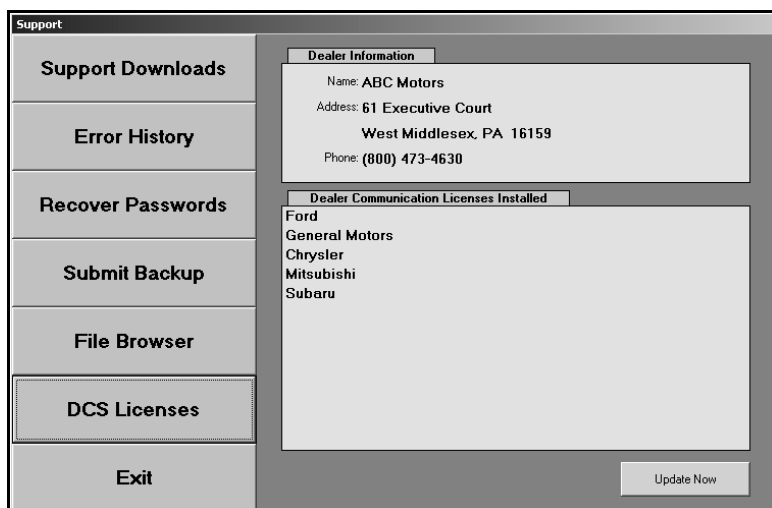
Support

Support Downloads

Error History

Recover Passwords

Submit Backup

File Browser

DCS Licenses

Exit

Dealer Information

Name: ABC Motors

Address: 61 Executive Court

West Middlesex, PA 16159

Phone: (800) 473-4630

Dealer Communication Licenses Installed

Ford
General Motors
Chrysler
Mitsubishi
Subaru

Update Now